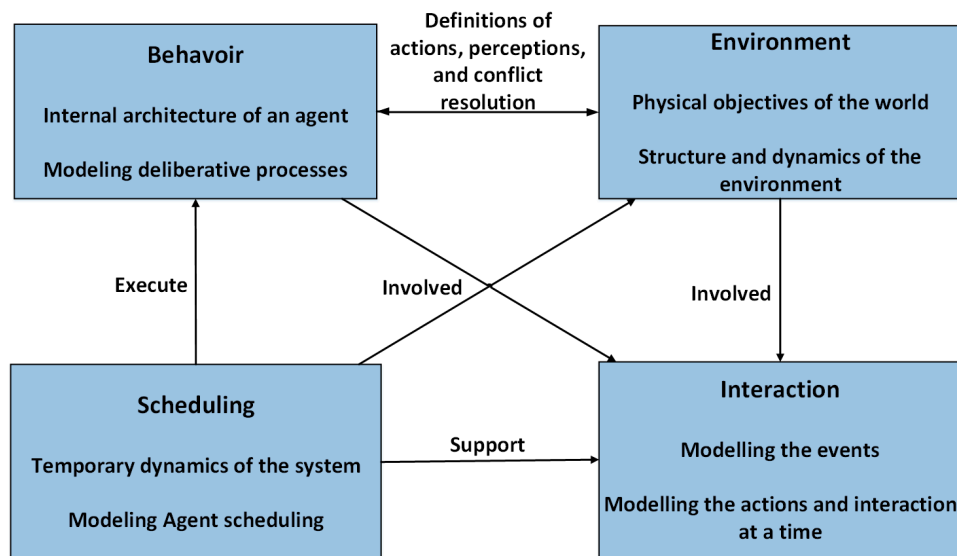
Behavoir

Internal architecture of an agent

Modeling deliberative processes

Definitions of actions, perceptions, and conflict resolution

Environment

Physical objectives of the world

Structure and dynamics of the environment

Execute

Involved

Involved

Scheduling

Temporary dynamics of the system

Modeling Agent scheduling

Support

Interaction

Modelling the events

Modelling the actions and interaction at a time